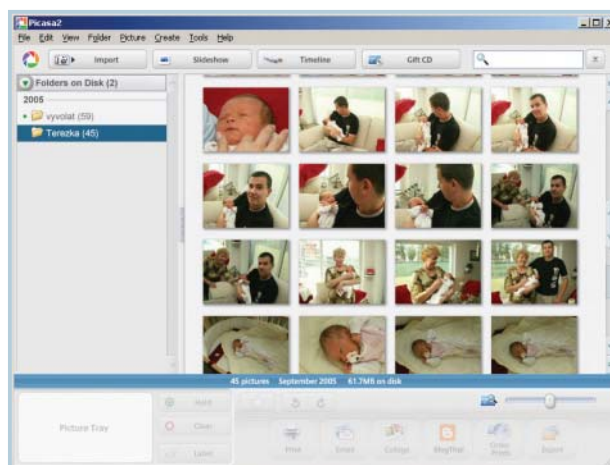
Picasa2

File Edit View Folder Picture Create Tools Help

Import Slideshow Timeline Gift CD

Folders on Disk (2)

2005

vyvolat (59)

Terezka (45)

45 pictures September 2005 61.7MB on disk

Picture Tray

Hold

Clear

Label

Print

Email

Collage

BlogThis!

Order Prints

Export